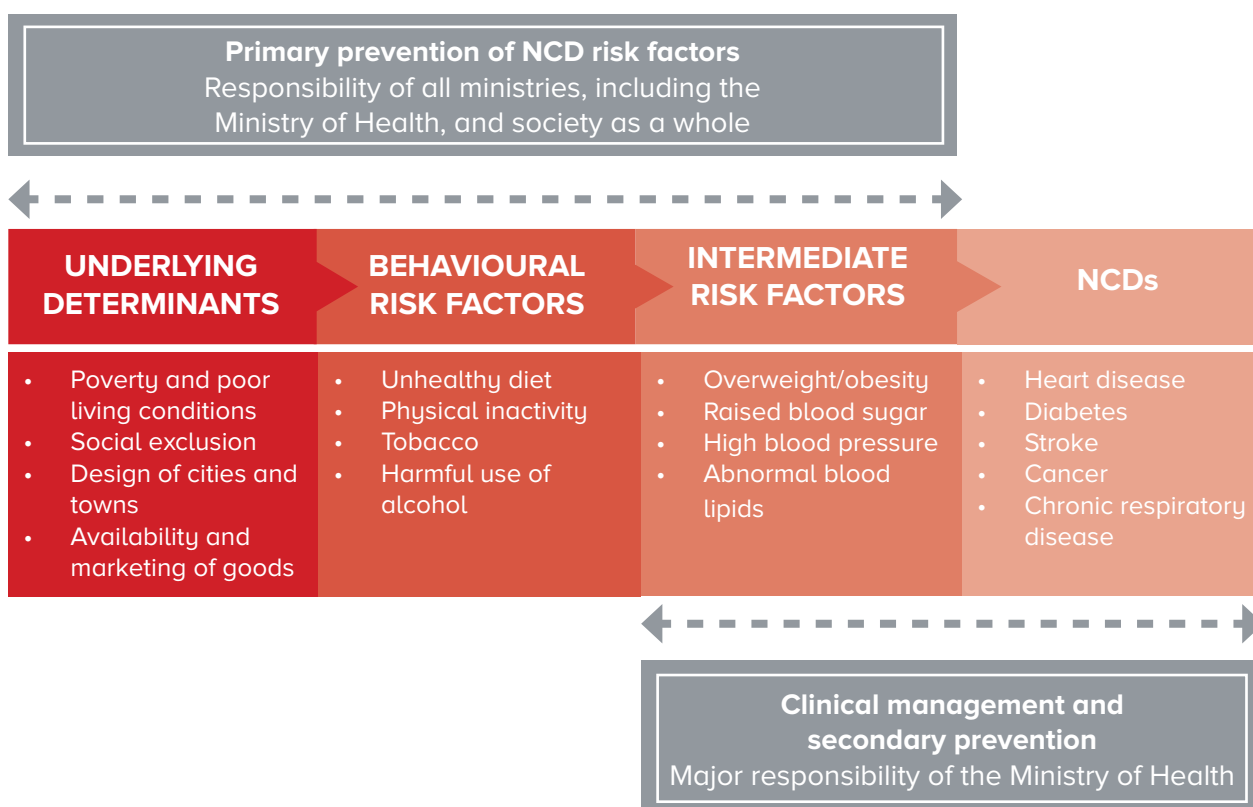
**Primary prevention of NCD risk factors**
Responsibility of all ministries, including the Ministry of Health, and society as a whole

UNDERLYING DETERMINANTS

- Poverty and poor living conditions
- Social exclusion
- Design of cities and towns
- Availability and marketing of goods

BEHAVIOURAL RISK FACTORS

- Unhealthy diet
- Physical inactivity
- Tobacco
- Harmful use of alcohol

INTERMEDIATE RISK FACTORS

- Overweight/obesity
- Raised blood sugar
- High blood pressure
- Abnormal blood lipids

NCDs

- Heart disease
- Diabetes
- Stroke
- Cancer
- Chronic respiratory disease

**Clinical management and secondary prevention**
Major responsibility of the Ministry of Health